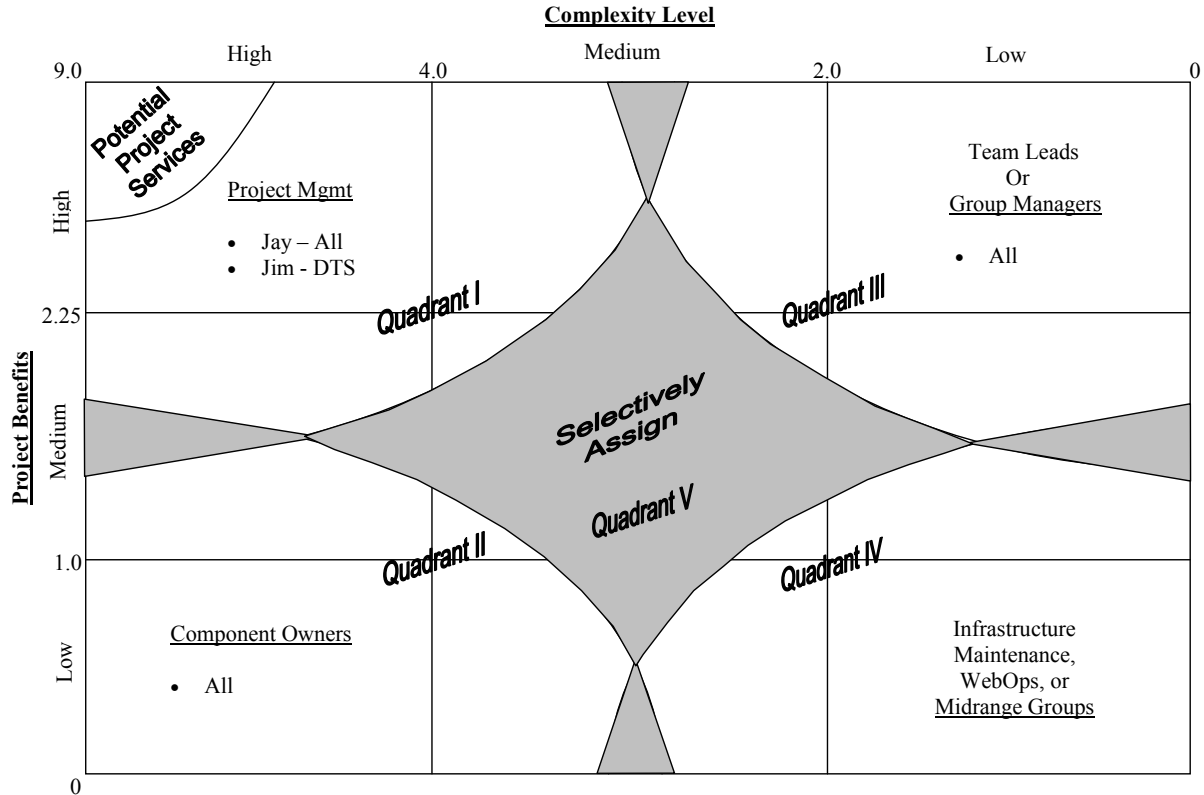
Complexity Level

High
Medium
Low

9.0
4.0
2.0
0

Potential Project Services

Project Mgmt

- Jay – All
- Jim - DTS

Team Leads
Or
Group Managers

- All

High

2.25

Quadrant I

Quadrant III

Project Benefits

Medium

Selectively Assign

Quadrant V

1.0

Quadrant II

Quadrant IV

Low

Component Owners

- All

Infrastructure Maintenance, WebOps, or Midrange Groups

0